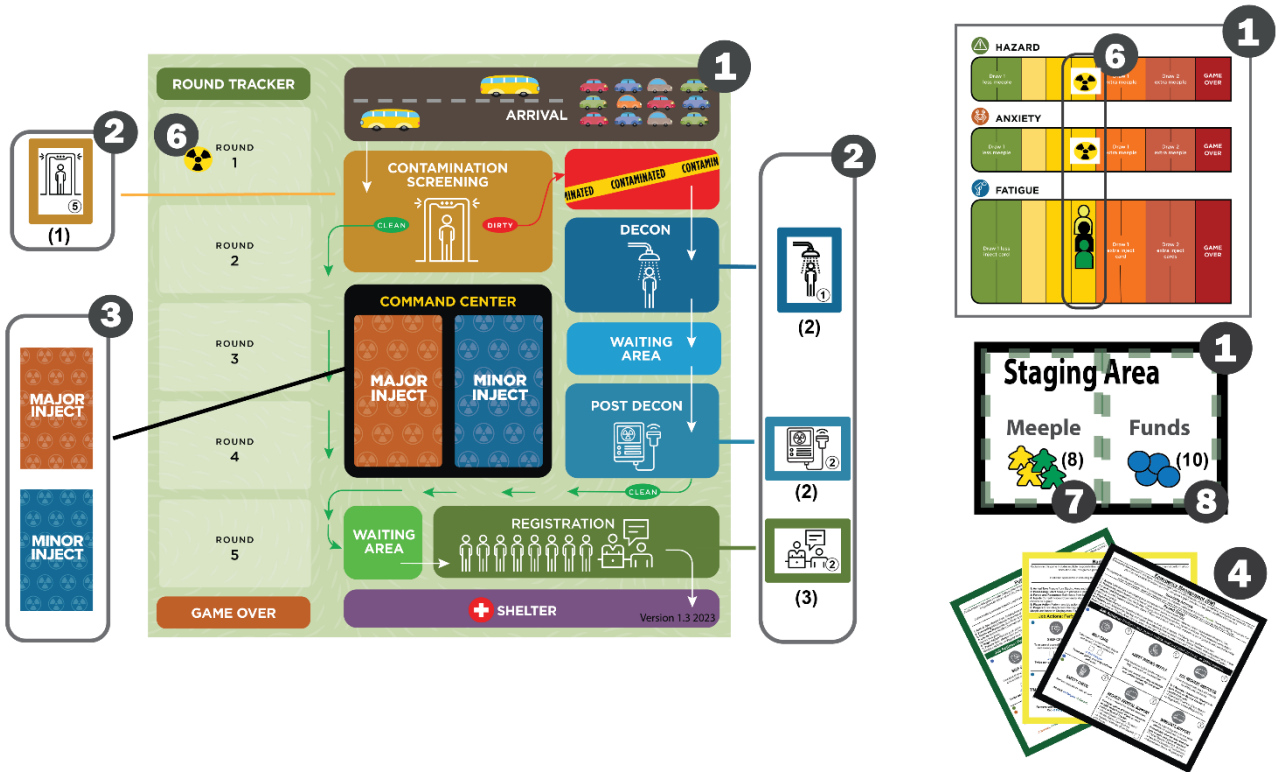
1

ROUND TRACKER

ARRIVAL

2

6

ROUND 1

5

(1)

CONTAMINATION SCREENING

CLEAN

DIRTY

CONTAMINATED CONTAMINATED CONTAMIN

ROUND 2

DECON

3

ROUND 3

COMMAND CENTER

MAJOR INJECT

MINOR INJECT

WAITING AREA

MAJOR INJECT

ROUND 4

POST DECON

CLEAN

MINOR INJECT

ROUND 5

WAITING AREA

REGISTRATION

GAME OVER

SHELTER

Version 1.3 2023

2

1

(2)

2

(2)

2

(3)

1

HAZARD

6

Draw 1 less meeple

Draw 1 extra meeple

Draw 2 extra meeple

GAME OVER

ANXIETY

Draw 1 extra meeple

Draw 1 extra meeple

Draw 2 extra meeple

GAME OVER

FATIGUE

Draw 1 less inject card

Draw 1 extra inject card

Draw 2 extra inject cards

GAME OVER

1

Staging Area

Meeple

(8)

Funds

(10)

7

8

4